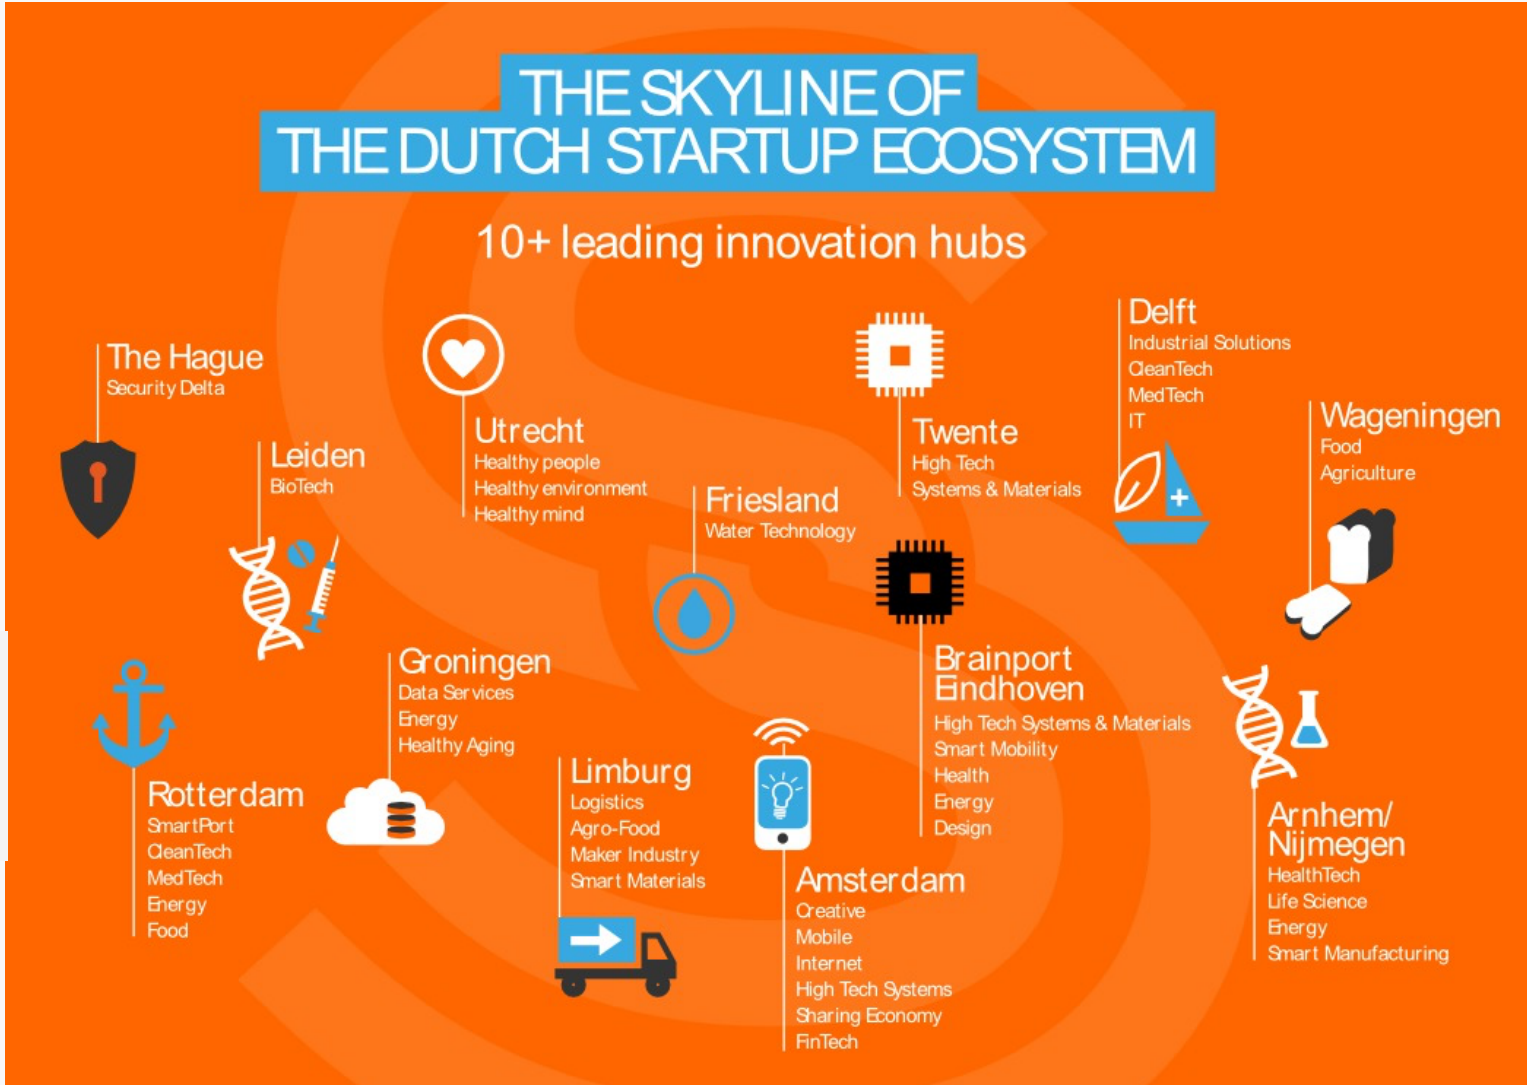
THE SKYLINE OF
THE DUTCH STARTUP ECOSYSTEM

10+ leading innovation hubs

The Hague
Security Delta

Leiden
BioTech

Utrecht
Healthy people
Healthy environment
Healthy mind

Friesland
Water Technology

Twente
High Tech
Systems & Materials

Delft
Industrial Solutions
CleanTech
MedTech
IT

Wageningen
Food
Agriculture

Groningen
Data Services
Energy
Healthy Aging

Rotterdam
SmartPort
CleanTech
MedTech
Energy
Food

Limburg
Logistics
Agro-Food
Maker Industry
Smart Materials

Brainport
Eindhoven
High Tech Systems & Materials
Smart Mobility
Health
Energy
Design

Amsterdam
Creative
Mobile
Internet
High Tech Systems
Sharing Economy
FinTech

Arnhem/
Nijmegen
HealthTech
Life Science
Energy
Smart Manufacturing